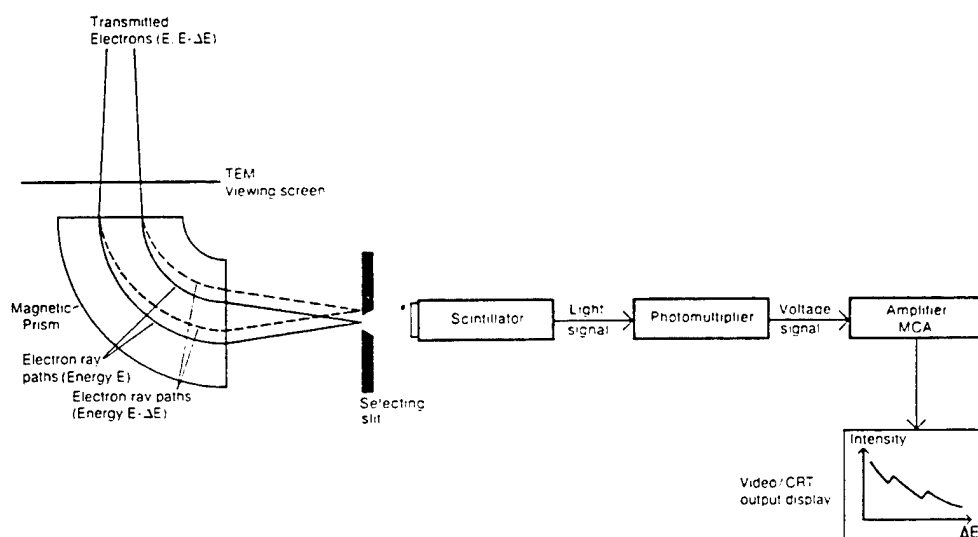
Transmitted Electrons (E, E-ΔE)

TEM viewing screen

Magnetic Prism

Electron ray paths (Energy E)

Electron ray paths (Energy E-ΔE)

Selecting slit

Scintillator

Light signal

Photomultiplier

Voltage signal

Amplifier MCA

Video / CRT output display

Intensity

ΔE